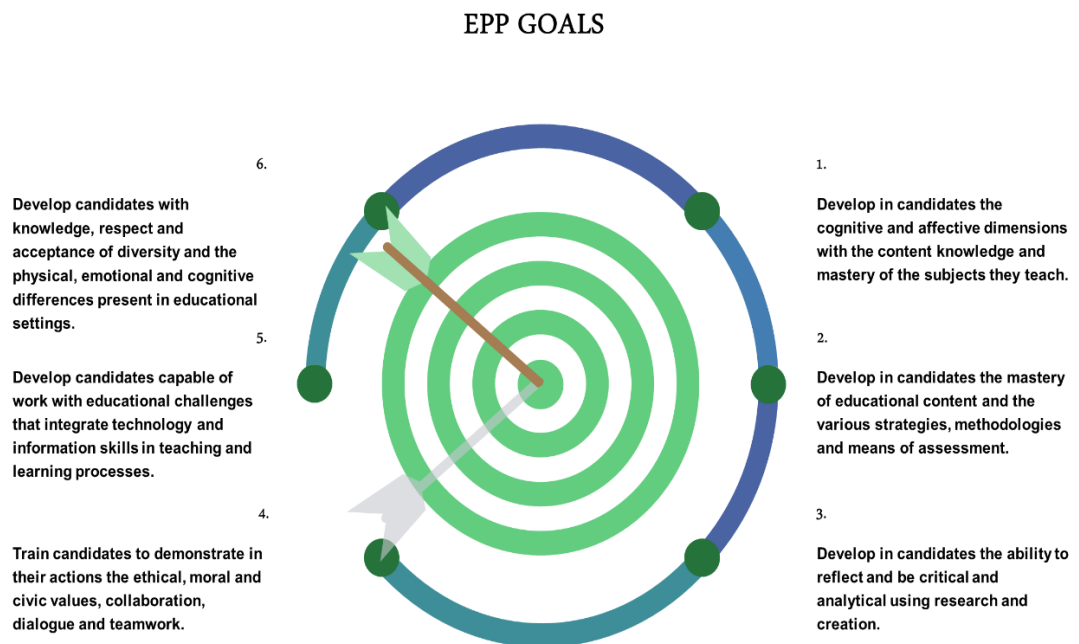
EPP GOALS

6.

Develop candidates with knowledge, respect and acceptance of diversity and the physical, emotional and cognitive differences present in educational settings.

5.

Develop candidates capable of work with educational challenges that integrate technology and information skills in teaching and learning processes.

4.

Train candidates to demonstrate in their actions the ethical, moral and civic values, collaboration, dialogue and teamwork.

1.

Develop in candidates the cognitive and affective dimensions with the content knowledge and mastery of the subjects they teach.

2.

Develop in candidates the mastery of educational content and the various strategies, methodologies and means of assessment.

3.

Develop in candidates the ability to reflect and be critical and analytical using research and creation.